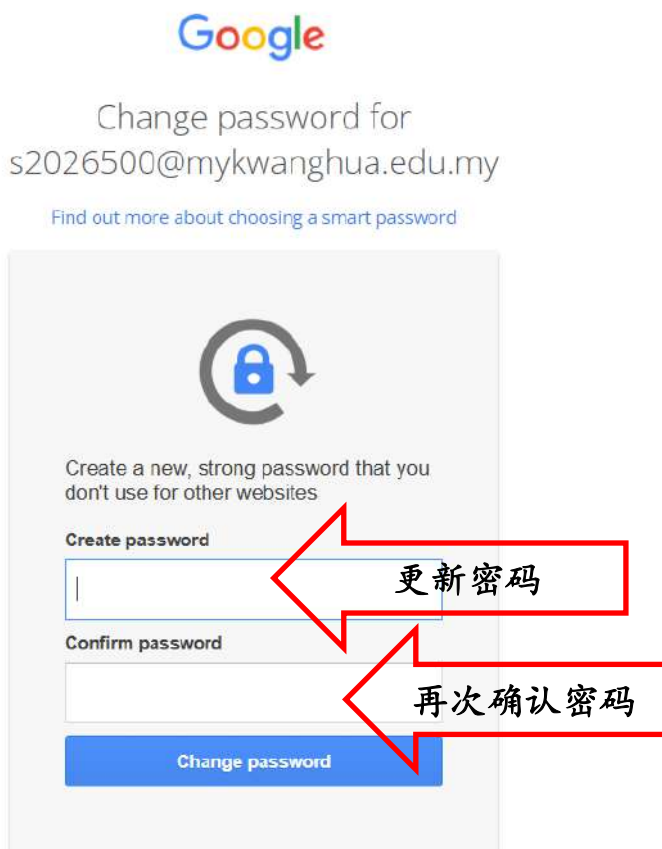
Google

Change password for s2026500@mykwanghua.edu.my

Find out more about choosing a smart password

Create a new, strong password that you don't use for other websites

Create password

更新密码

Confirm password

再次确认密码

Change password